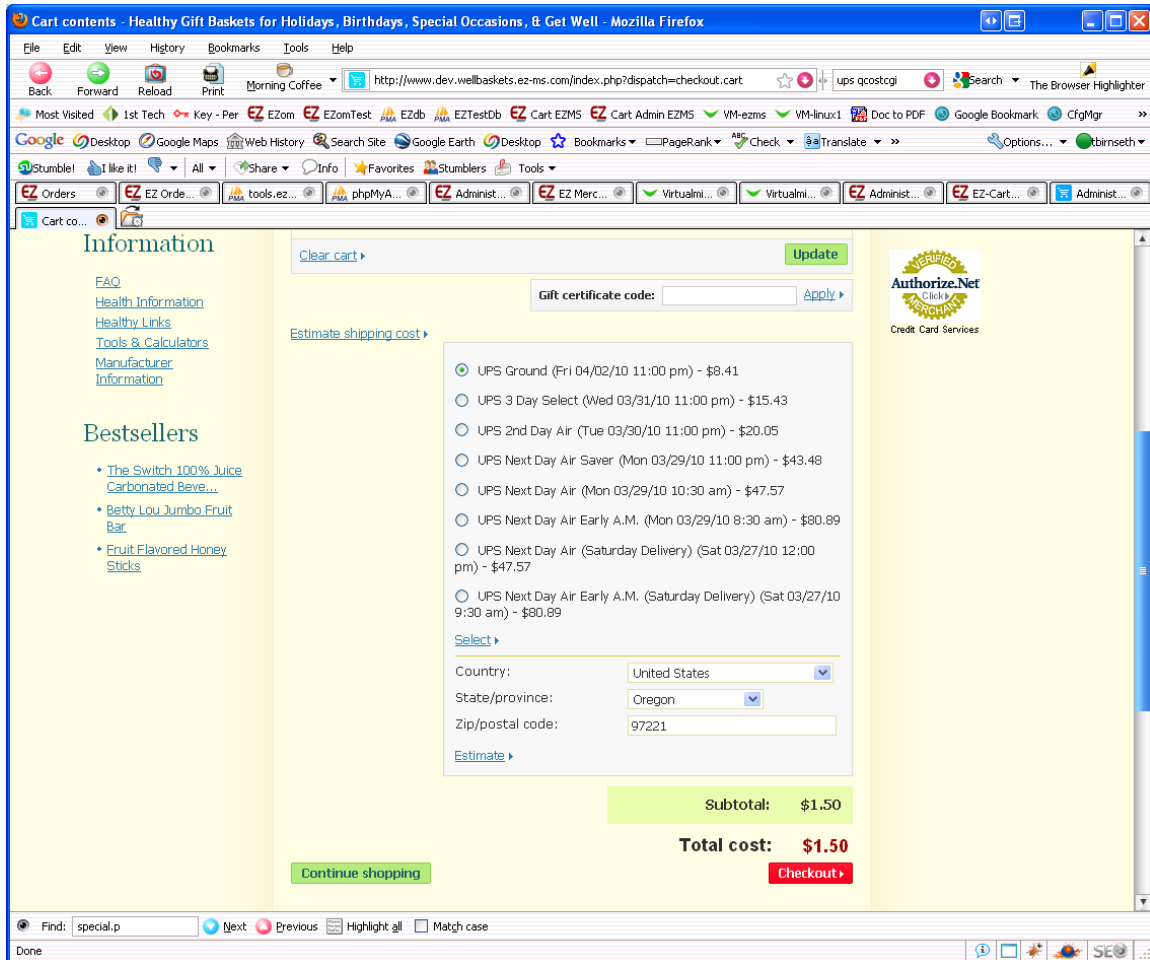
Cart contents - Healthy Gift Baskets for Holidays, Birthdays, Special Occasions, & Get Well - Mozilla Firefox

File Edit View History Bookmarks Tools Help

Back Forward Reload Print Morning Coffee http://www.dev.wellbaskets.ez-ms.com/index.php?dispatch=checkout.cart ups qcostcgi Search The Browser Highlighter

Most Visited 1st Tech Key - Per EZom EZomTest EZdb EZTestDb Cart EZMS Cart Admin EZMS VM-ezms VM-linux1 Doc to PDF Google Bookmark CfgMgr »

Google Desktop Google Maps Web History Search Site Google Earth Desktop Bookmarks PageRank Check Translate » Options... tbirnseth

Stumble! I like it! All Share Info Favorites Stumblers Tools

Orders | EZ Orde... | tools.ez... | phpMyA... | Administ... | EZ Merc... | Virtualmi... | Virtualmi... | Administ... | EZ-Cart... | Administ...

Cart co...

Information

FAQ
Health Information
Healthy Links
Tools & Calculators
Manufacturer Information

Bestsellers

• The Switch 100% Juice Carbonated Beve...
• Betty Lou Jumbo Fruit Bar
• Fruit Flavored Honey Sticks

Clear cart
Update

Gift certificate code: Apply

Estimate shipping cost

UPS Ground (Fri 04/02/10 11:00 pm) - $8.41
UPS 3 Day Select (Wed 03/31/10 11:00 pm) - $15.43
UPS 2nd Day Air (Tue 03/30/10 11:00 pm) - $20.05
UPS Next Day Air Saver (Mon 03/29/10 11:00 pm) - $43.48
UPS Next Day Air (Mon 03/29/10 10:30 am) - $47.57
UPS Next Day Air Early A.M. (Mon 03/29/10 8:30 am) - $80.89
UPS Next Day Air (Saturday Delivery) (Sat 03/27/10 12:00 pm) - $47.57
UPS Next Day Air Early A.M. (Saturday Delivery) (Sat 03/27/10 9:30 am) - $80.89

Select

Country: United States
State/province: Oregon
Zip/postal code: 97221

Estimate

Subtotal: $1.50

Total cost: $1.50

Continue shopping
Checkout

VERIFIED
Authorize.Net
Click
MERCHANT
Credit Card Services

Find: special.p Next Previous Highlight all Match case

Done
SEO